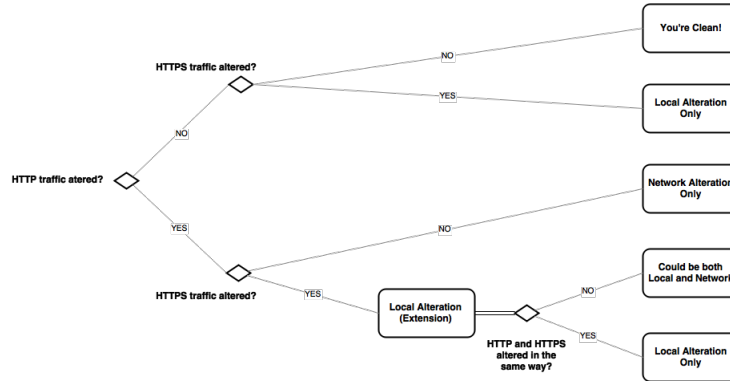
HTTP traffic atered?

NO

HTTPS traffic altered?

NO

You're Clean!

YES

Local Alteration Only

YES

NO

Network Alteration Only

HTTPS traffic altered?

YES

Local Alteration (Extension)

HTTP and HTTPS altered in the same way?

NO

Could be both Local and Networ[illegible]

YES

Local Alteration Only